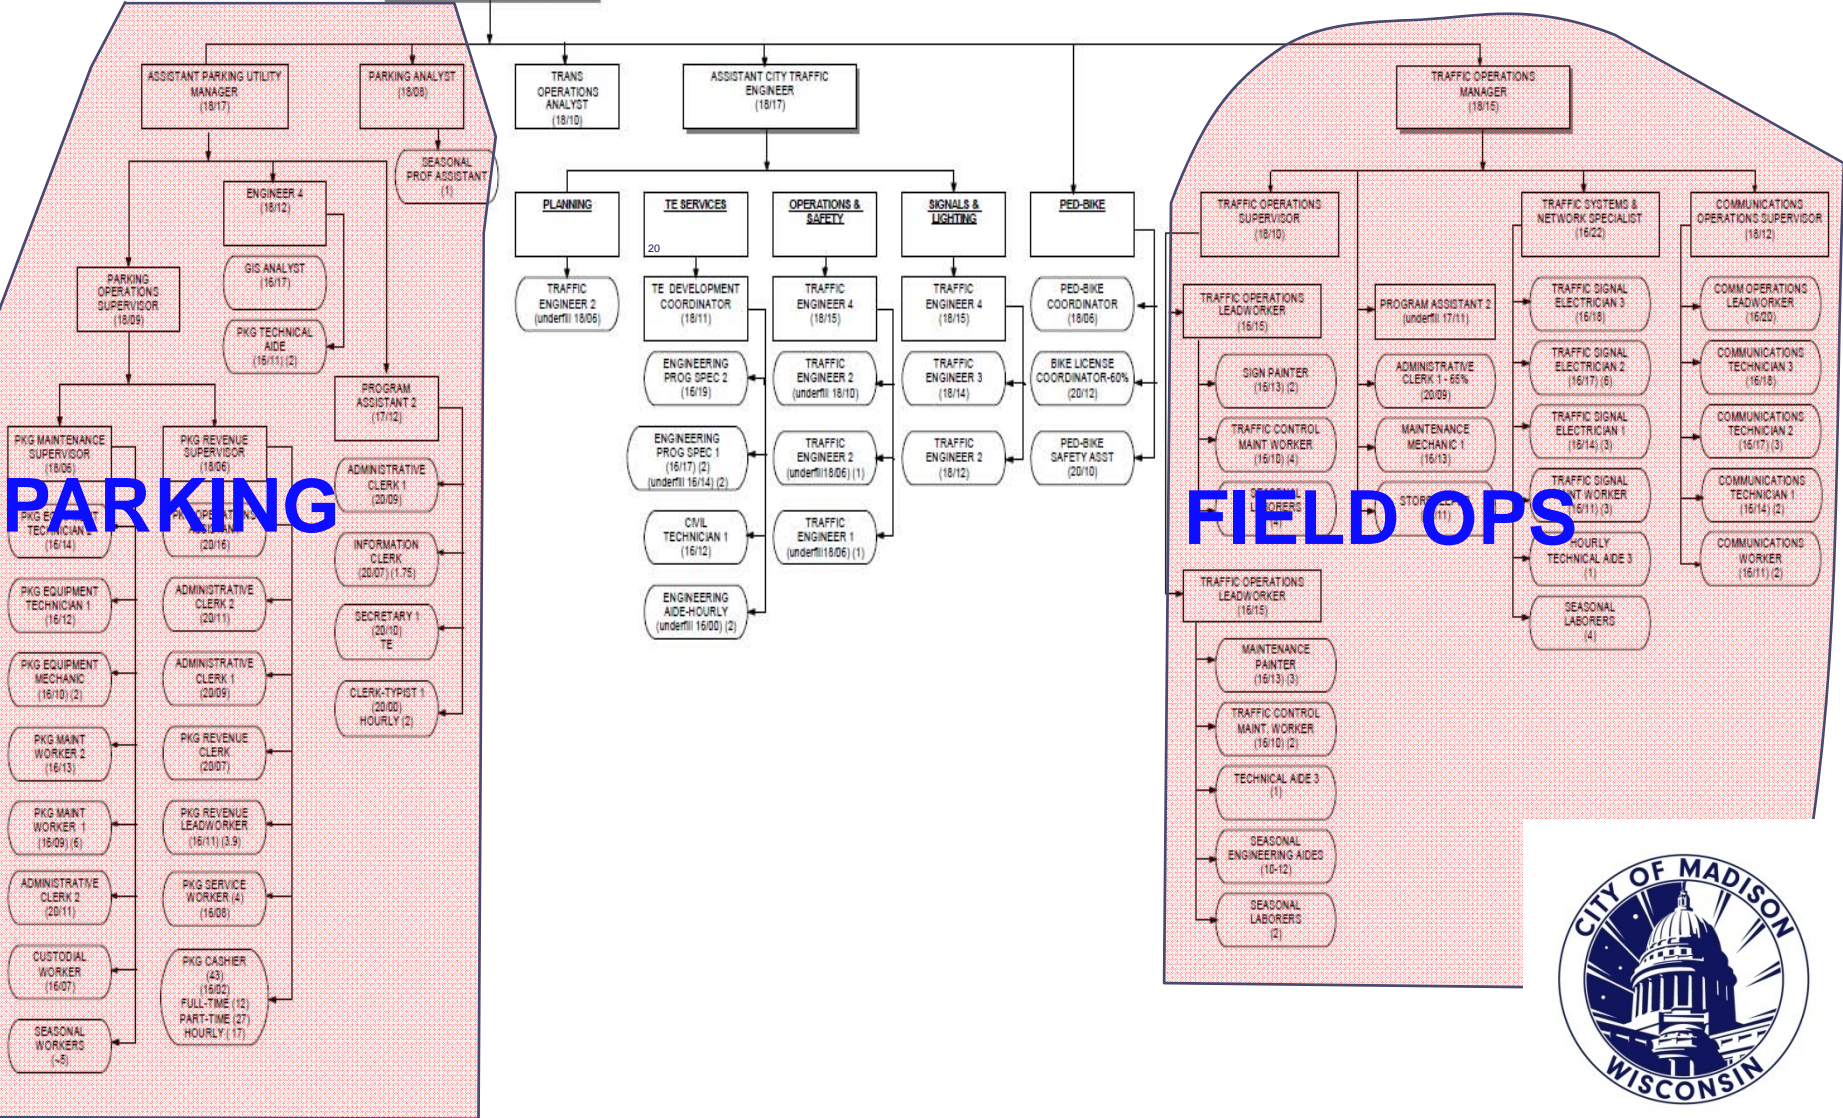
ASSISTANT PARKING UTILITY MANAGER (18/17)

PARKING ANALYST (18/08)

SEASONAL PROF ASSISTANT (1)

ENGINEER 4 (18/12)

GIS ANALYST (16/17)

PKG TECHNICAL AIDE (16/11) (2)

PARKING OPERATIONS SUPERVISOR (18/09)

PROGRAM ASSISTANT 2 (17/12)

PKG MAINTENANCE SUPERVISOR (18/06)

PKG REVENUE SUPERVISOR (18/06)

PARKING

PKG E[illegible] TECHNICIAN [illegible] (16/14)

PKG OPERATIONS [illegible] (20/16)

ADMINISTRATIVE CLERK 1 (20/09)

INFORMATION CLERK (20/07) (1.75)

SECRETARY 1 (20/10) TE

CLERK-TYPIST 1 (20/00) HOURLY (2)

PKG EQUIPMENT TECHNICIAN 1 (16/12)

PKG EQUIPMENT MECHANIC (16/10) (2)

PKG MAINT WORKER 2 (16/13)

PKG MAINT WORKER 1 (16/09) (6)

ADMINISTRATIVE CLERK 2 (20/11)

CUSTODIAL WORKER (16/07)

SEASONAL WORKERS (~5)

ADMINISTRATIVE CLERK 2 (20/11)

ADMINISTRATIVE CLERK 1 (20/09)

PKG REVENUE CLERK (20/07)

PKG REVENUE LEADWORKER (16/11) (3.9)

PKG SERVICE WORKER (4) (16/08)

PKG CASHIER (43) (16/02) FULL-TIME (12) PART-TIME (27) HOURLY (17)

TRANS OPERATIONS ANALYST (18/10)

ASSISTANT CITY TRAFFIC ENGINEER (18/17)

PLANNING

TE SERVICES

20

OPERATIONS & SAFETY

SIGNALS & LIGHTING

PED-BIKE

TRAFFIC ENGINEER 2 (underfill 18/06)

TE DEVELOPMENT COORDINATOR (18/11)

ENGINEERING PROG SPEC 2 (16/19)

ENGINEERING PROG SPEC 1 (16/17) (2) (underfill 16/14) (2)

CIVIL TECHNICIAN 1 (16/12)

ENGINEERING AIDE-HOURLY (underfill 16/00) (2)

TRAFFIC ENGINEER 4 (18/15)

TRAFFIC ENGINEER 2 (underfill 18/10)

TRAFFIC ENGINEER 2 (underfill18/06) (1)

TRAFFIC ENGINEER 1 (underfill18/06) (1)

TRAFFIC ENGINEER 4 (18/15)

TRAFFIC ENGINEER 3 (18/14)

TRAFFIC ENGINEER 2 (18/12)

PED-BIKE COORDINATOR (18/06)

BIKE LICENSE COORDINATOR-60% (20/12)

PED-BIKE SAFETY ASST (20/10)

TRAFFIC OPERATIONS MANAGER (18/15)

TRAFFIC OPERATIONS SUPERVISOR (18/10)

TRAFFIC OPERATIONS LEADWORKER (16/15)

SIGN PAINTER (16/13) (2)

TRAFFIC CONTROL MAINT WORKER (16/10) (4)

SEASONAL LABORERS (4)

FIELD OPS

PROGRAM ASSISTANT 2 (underfill 17/11)

ADMINISTRATIVE CLERK 1 - 65% (20/09)

MAINTENANCE MECHANIC 1 (16/13)

STORE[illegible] (1)

TRAFFIC OPERATIONS LEADWORKER (16/15)

MAINTENANCE PAINTER (16/13) (3)

TRAFFIC CONTROL MAINT. WORKER (16/10) (2)

TECHNICAL AIDE 3 (1)

SEASONAL ENGINEERING AIDES (10-12)

SEASONAL LABORERS (2)

TRAFFIC SYSTEMS & NETWORK SPECIALIST (16/22)

TRAFFIC SIGNAL ELECTRICIAN 3 (16/18)

TRAFFIC SIGNAL ELECTRICIAN 2 (16/17) (6)

TRAFFIC SIGNAL ELECTRICIAN 1 (16/14) (3)

TRAFFIC SIGNAL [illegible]NT WORKER (16/11) (3)

HOURLY TECHNICAL AIDE 3 (1)

SEASONAL LABORERS (4)

COMMUNICATIONS OPERATIONS SUPERVISOR (18/12)

COMM OPERATIONS LEADWORKER (16/20)

COMMUNICATIONS TECHNICIAN 3 (16/18)

COMMUNICATIONS TECHNICIAN 2 (16/17) (3)

COMMUNICATIONS TECHNICIAN 1 (16/14) (2)

COMMUNICATIONS WORKER (16/11) (2)

CITY OF MADISON WISCONSIN